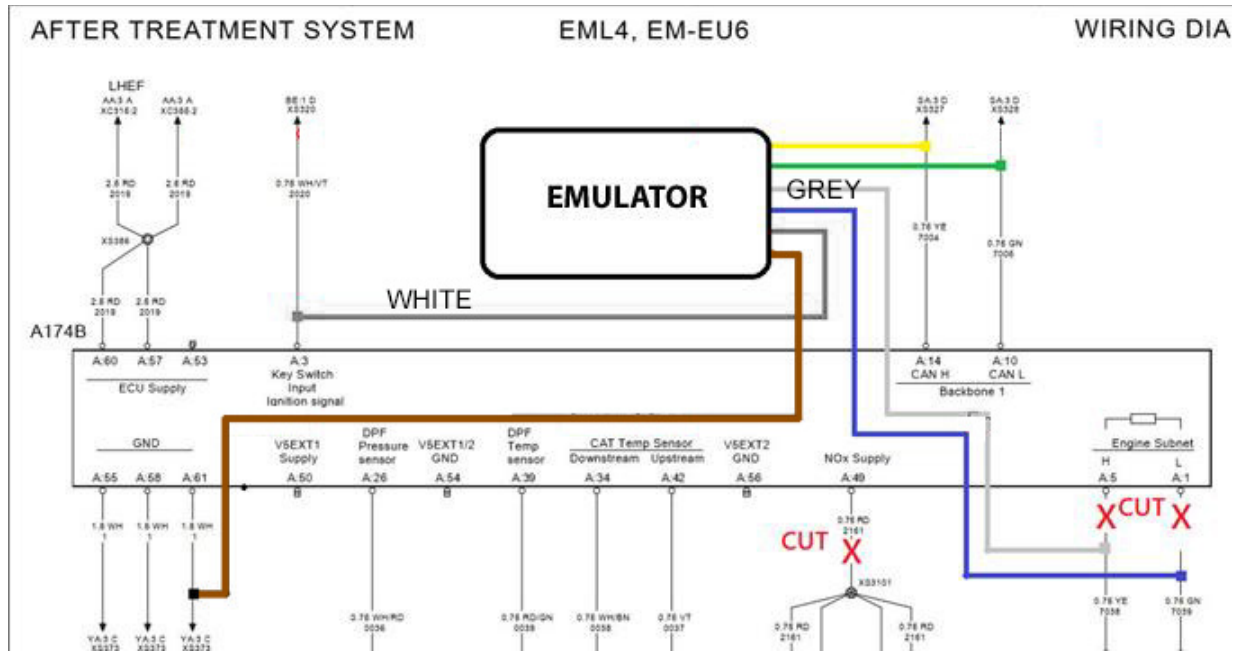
AFTER TREATMENT SYSTEM

EML4, EM-EU6

WIRING DIA

LHEF

AA:3 A XC316:2

AA:3 A XC366:2

2.6 RD 2019

2.6 RD 2019

XS366

2.6 RD 2019

2.6 RD 2019

BE:1 D XS320

0.76 WH/VT 2020

EMULATOR

GREY

WHITE

SA:3 D XS327

SA:3 D XS328

0.76 YE 7004

0.76 GN 7006

A174B

A:60

A:57

A:53

ECU Supply

A:3 Key Switch Input Ignition signal

A:14 CAN H

A:10 CAN L

Backbone 1

GND

A:55

A:58

A:61

V5EXT1 Supply

A:50

DPF Pressure sensor

A:26

V5EXT1/2 GND

A:54

DPF Temp sensor

A:39

CAT Temp Sensor

Downstream

A:34

Upstream

A:42

V5EXT2 GND

A:56

NOx Supply

A:49

Engine Subnet

H

A:5

L

A:1

CUT

X

X

CUT

X

1.8 WH 1

1.8 WH 1

1.8 WH 1

0.76 RD 2161

XS3101

0.76 WH/RD 0036

0.76 RD/GN 0039

0.76 WH/BN 0038

0.76 VT 0037

0.76 RD 2161

0.76 RD 2161

0.76 YE 7036

0.76 GN 7039

YA:3 C XS373

YA:3 C XS373

YA:3 C XS373